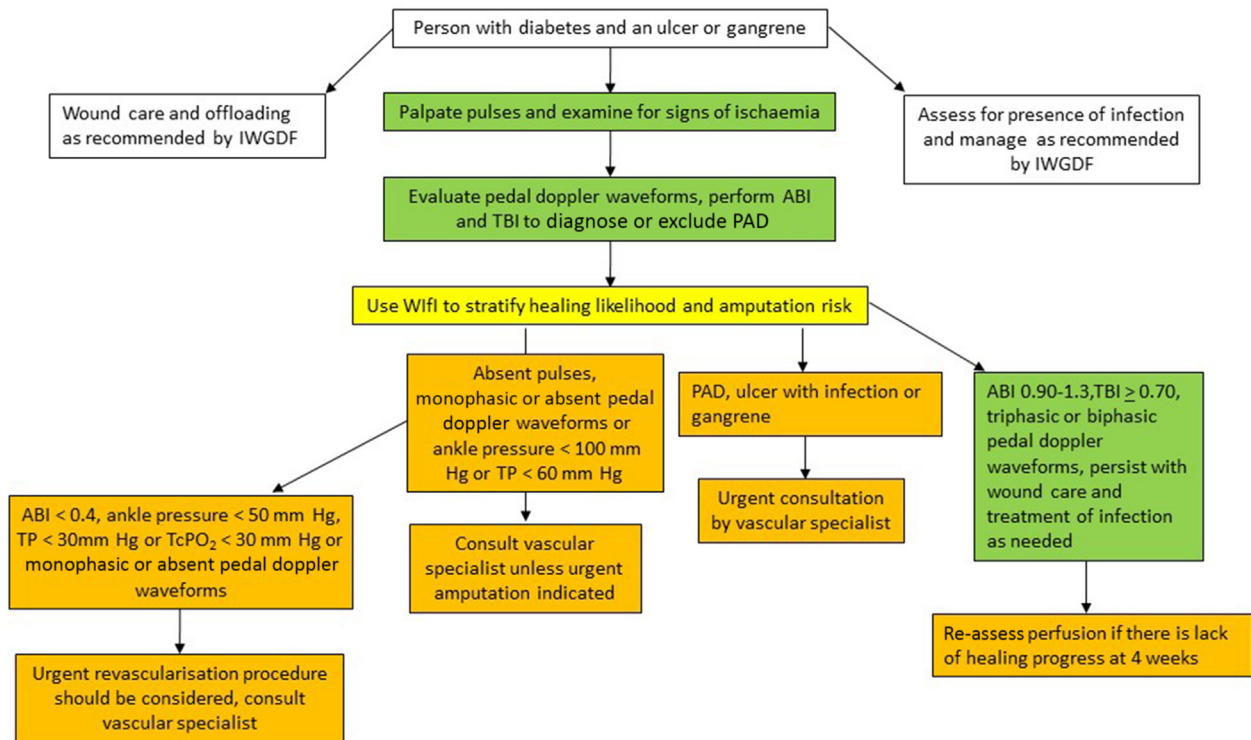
Person with diabetes and an ulcer or gangrene

Wound care and offloading as recommended by IWGDF

Palpate pulses and examine for signs of ischaemia

Assess for presence of infection and manage as recommended by IWGDF

Evaluate pedal doppler waveforms, perform ABI and TBI to diagnose or exclude PAD

Use WIfI to stratify healing likelihood and amputation risk

Absent pulses, monophasic or absent pedal doppler waveforms or ankle pressure < 100 mm Hg or TP < 60 mm Hg

PAD, ulcer with infection or gangrene

ABI 0.90-1.3,TBI $\geq$ 0.70, triphasic or biphasic pedal doppler waveforms, persist with wound care and treatment of infection as needed

ABI < 0.4, ankle pressure < 50 mm Hg, TP < 30mm Hg or $TcPO_2$ < 30 mm Hg or monophasic or absent pedal doppler waveforms

Consult vascular specialist unless urgent amputation indicated

Urgent consultation by vascular specialist

Re-assess perfusion if there is lack of healing progress at 4 weeks

Urgent revascularisation procedure should be considered, consult vascular specialist